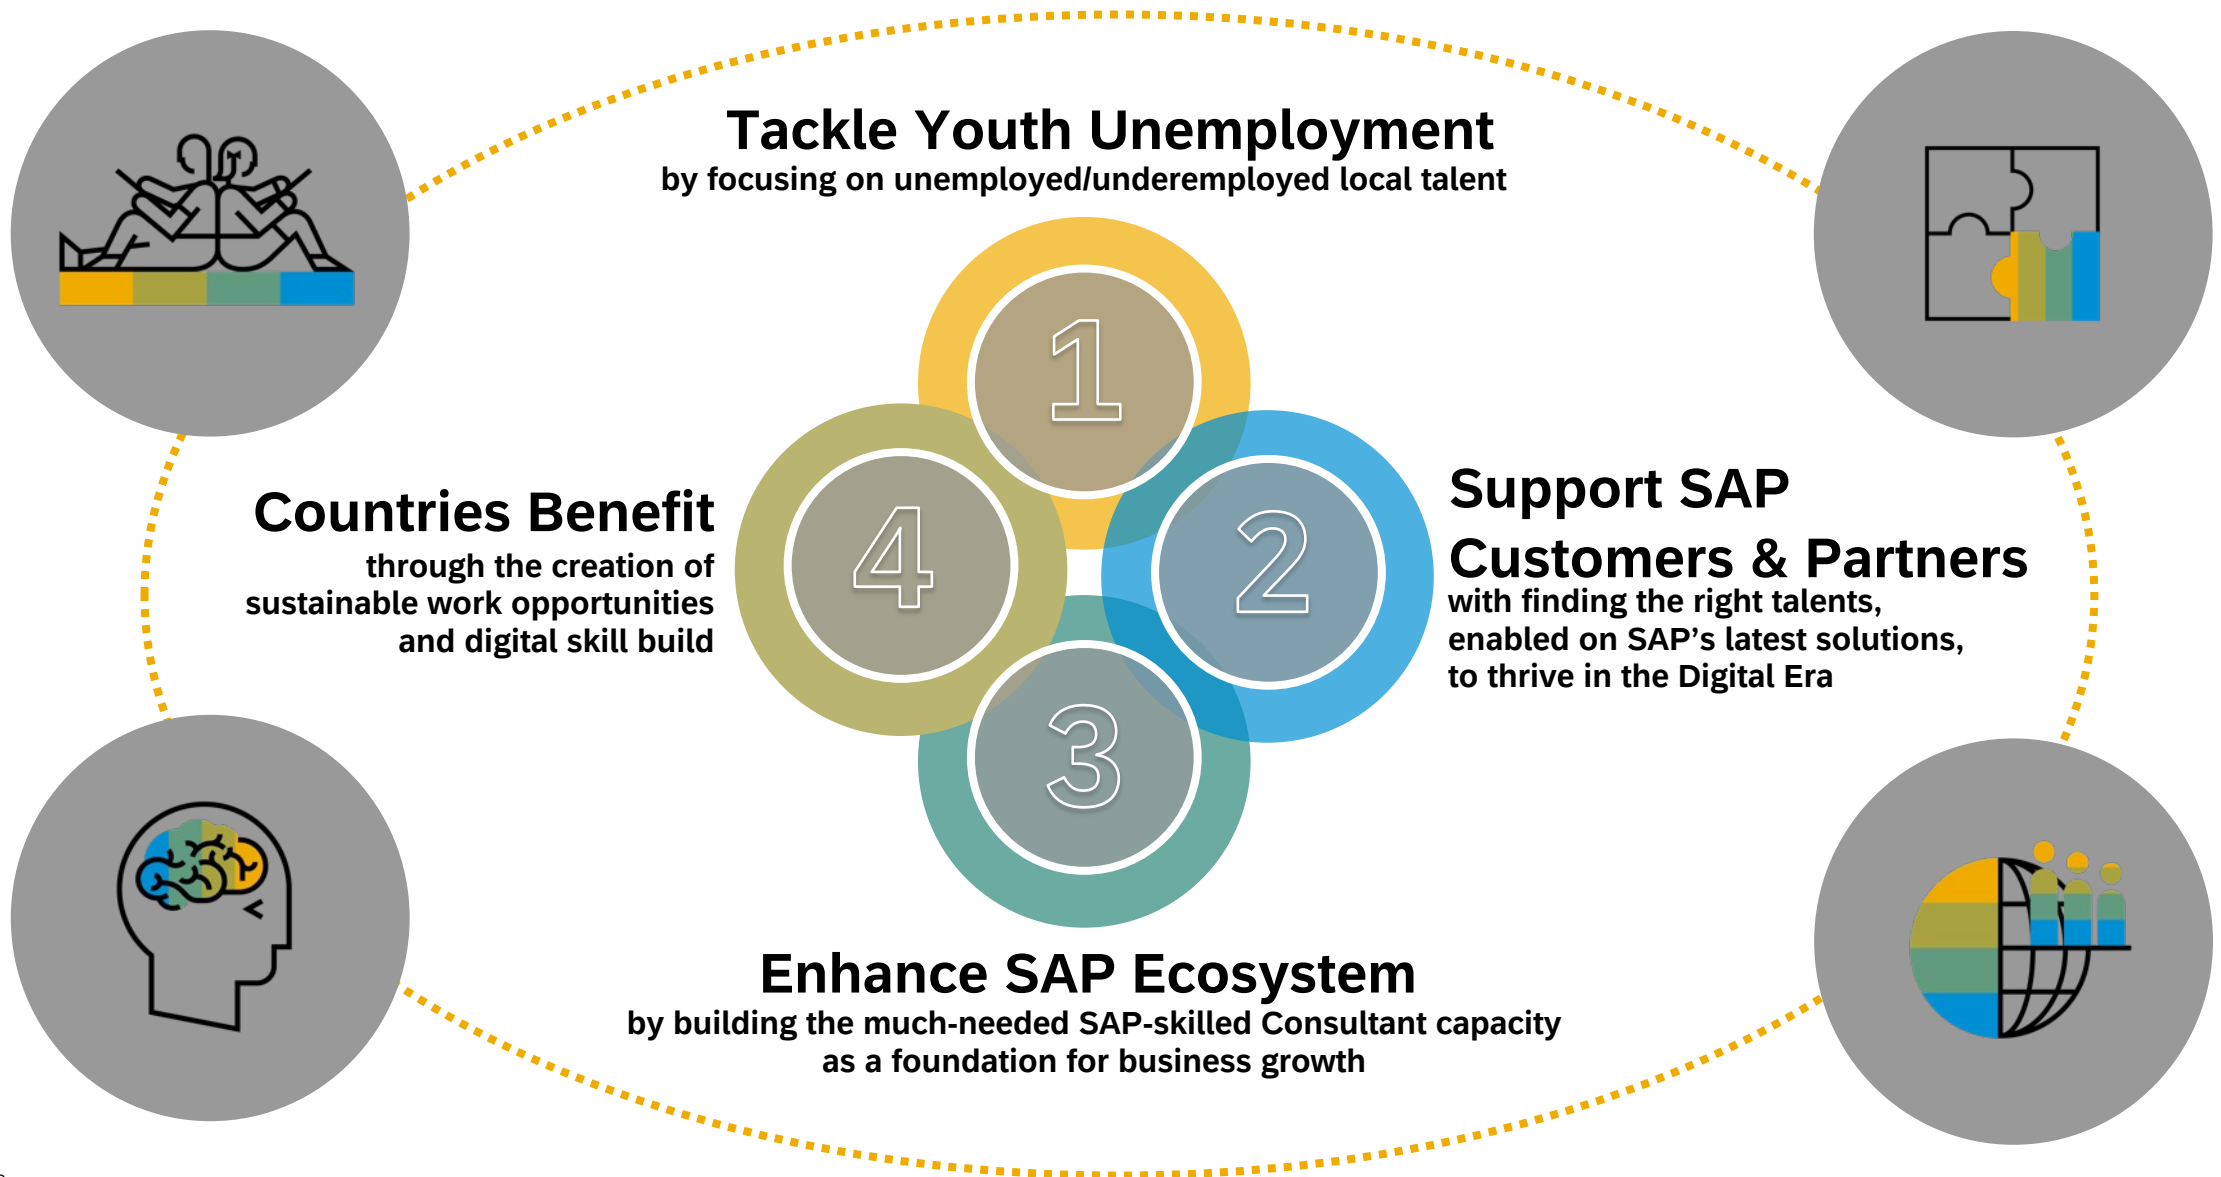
Tackle Youth Unemployment
by focusing on unemployed/underemployed local talent

1

Countries Benefit
through the creation of sustainable work opportunities and digital skill build

4

2

Support SAP Customers & Partners
with finding the right talents, enabled on SAP's latest solutions, to thrive in the Digital Era

3

Enhance SAP Ecosystem
by building the much-needed SAP-skilled Consultant capacity as a foundation for business growth